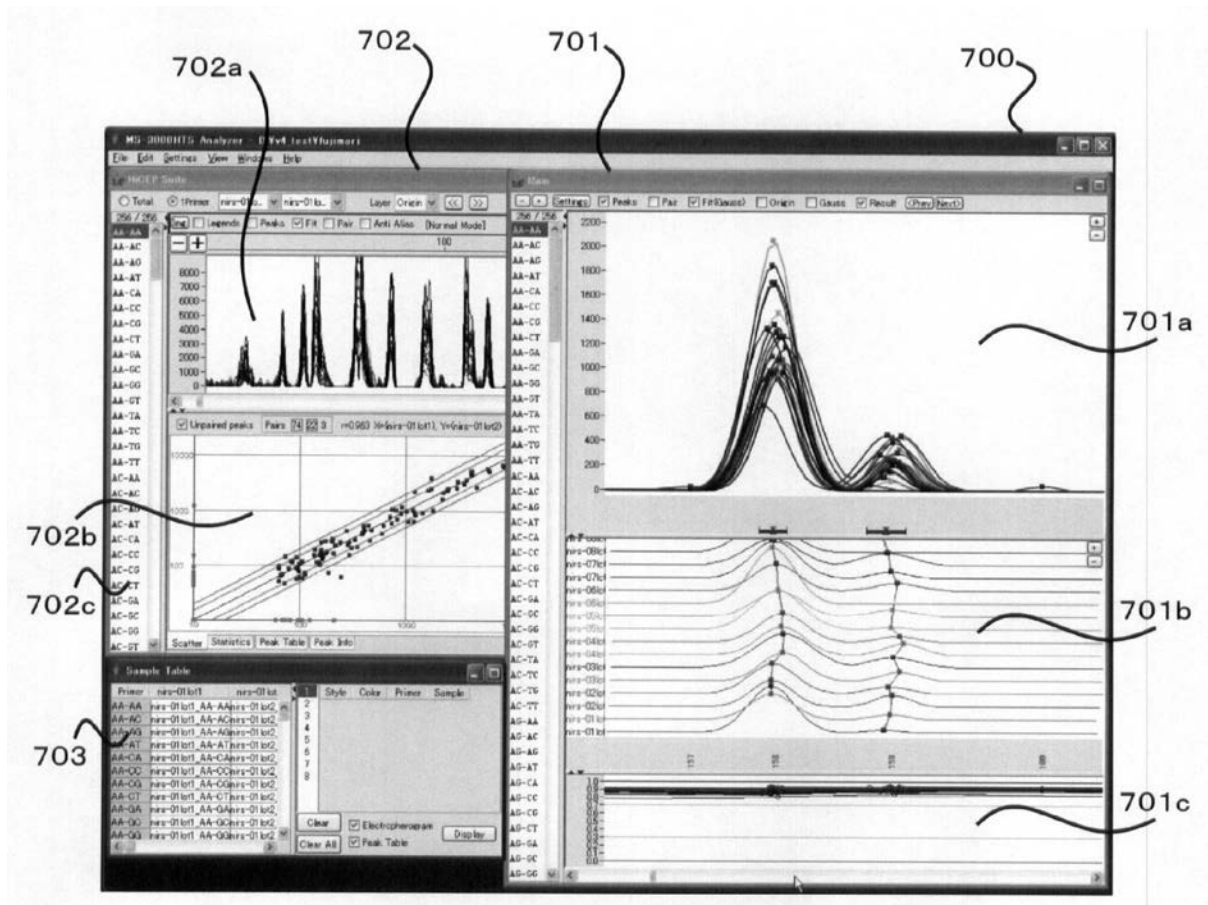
702a
702
701
700

MS-3000HTS Analyzer - D:¥v4_test¥fujimori
File Edit Settings View Window Help

MGEP Suite
Total 1Primer nirs-01lo.. nirs-01lo.. Layer Origin << >>
256 / 256
Legends Peaks Fit Pair Anti Alias [Normal Mode]
100
8000
7000
6000
5000
4000
3000
2000
1000
AA-AA
AA-AC
AA-AG
AA-AT
AA-CA
AA-CC
AA-CG
AA-CT
AA-GA
AA-GC
AA-GG
AA-GT
AA-TA
AA-TC
AA-TG
AA-TT
AC-AA
AC-AC
AC-AG
AC-AT
AC-CA
AC-CC
AC-CG
AC-CT
AC-GA
AC-GC
AC-GG
AC-GT
Unpaired peaks Pairs 74 22 3 r=0.983 X=(nirs-01lot1, Y=(nirs-01lot2)
10000
1000
100
1000
Scatter Statistics Peak Table Peak Info

702b
702c

Sample Table
Primer nirs-01lot1 nirs-01lot
AA-AA nirs-01lot1_AA-AAnirs-01lot2
AA-AC nirs-01lot1_AA-ACnirs-01lot2
AA-AG nirs-01lot1_AA-AGnirs-01lot2
AA-AT nirs-01lot1_AA-ATnirs-01lot2
AA-CA nirs-01lot1_AA-CAnirs-01lot2
AA-CC nirs-01lot1_AA-CCnirs-01lot2
AA-CG nirs-01lot1_AA-CGnirs-01lot2
AA-CT nirs-01lot1_AA-CTnirs-01lot2
AA-GA nirs-01lot1_AA-GAnirs-01lot2
AA-GC nirs-01lot1_AA-GCnirs-01lot2
AA-GG nirs-01lot1_AA-GGnirs-01lot2
1 2 3 4 5 6 7 8
Style Color Primer Sample
Clear
Clear All
Electropherogram
Peak Table
Display

703

Main
Settings Peaks Pair Fit(Gauss) Origin Gauss Result <Prev Next>
256 / 256
2200
2000
1800
1600
1400
1200
1000
800
600
400
200
0
AA-AA
AA-AC
AA-AG
AA-AT
AA-CA
AA-CC
AA-CG
AA-CT
AA-GA
AA-GC
AA-GG
AA-GT
AA-TA
AA-TC
AA-TG
AA-TT
AC-AA
AC-AC
AC-AG
AC-AT
AC-CA
AC-CC
AC-CG
AC-CT
AC-GA
AC-GC
AC-GG
AC-GT
AC-TA
AC-TC
AC-TG
AC-TT
AG-AA
AG-AC
AG-AG
AG-AT
AG-CA
AG-CC
AG-CG
AG-CT
AG-GA
AG-GC
AG-GG
nirs-08lot
nirs-07lot
nirs-07lot
nirs-06lot
nirs-06lot
nirs-05lot
nirs-05lot
nirs-04lot
nirs-04lot
nirs-03lot
nirs-03lot
nirs-02lot
nirs-02lot
nirs-01lot
nirs-01lot
157
158
159
160

701a
701b
701c